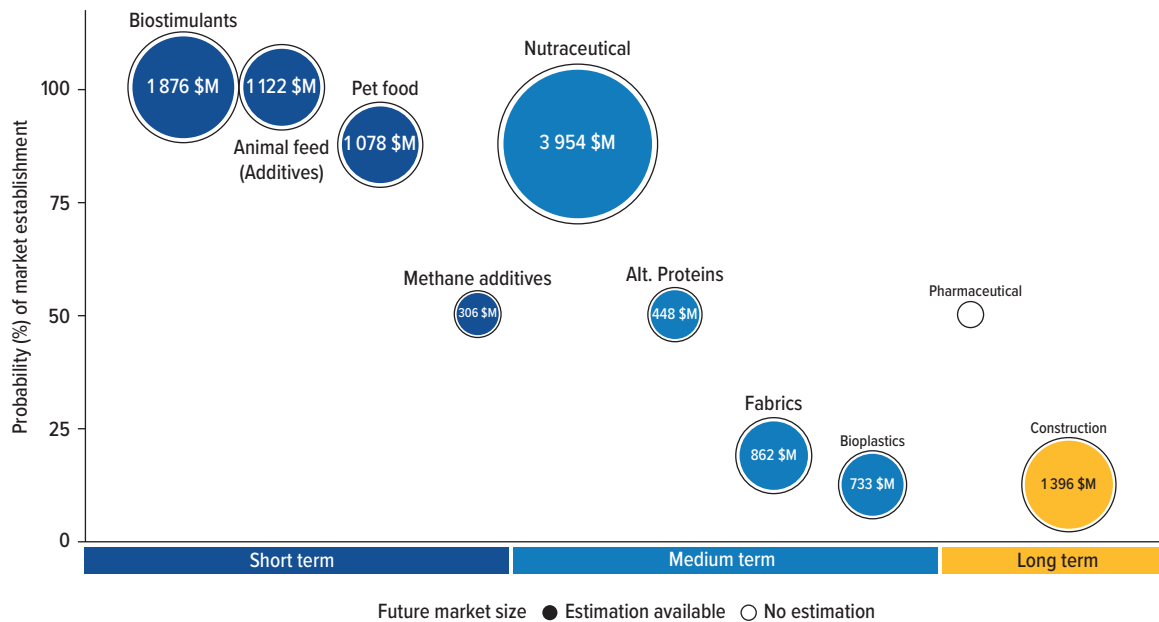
Biostimulants

1 876 \$M

1 122 \$M

Animal feed (Additives)

Pet food

1 078 \$M

Nutraceutical

3 954 \$M

Methane additives

306 \$M

Alt. Proteins

448 \$M

Pharmaceutical

Fabrics

862 \$M

Bioplastics

733 \$M

Construction

1 396 \$M

Probability (%) of market establishment

100

75

50

25

0

Short term

Medium term

Long term

Future market size ● Estimation available ○ No estimation